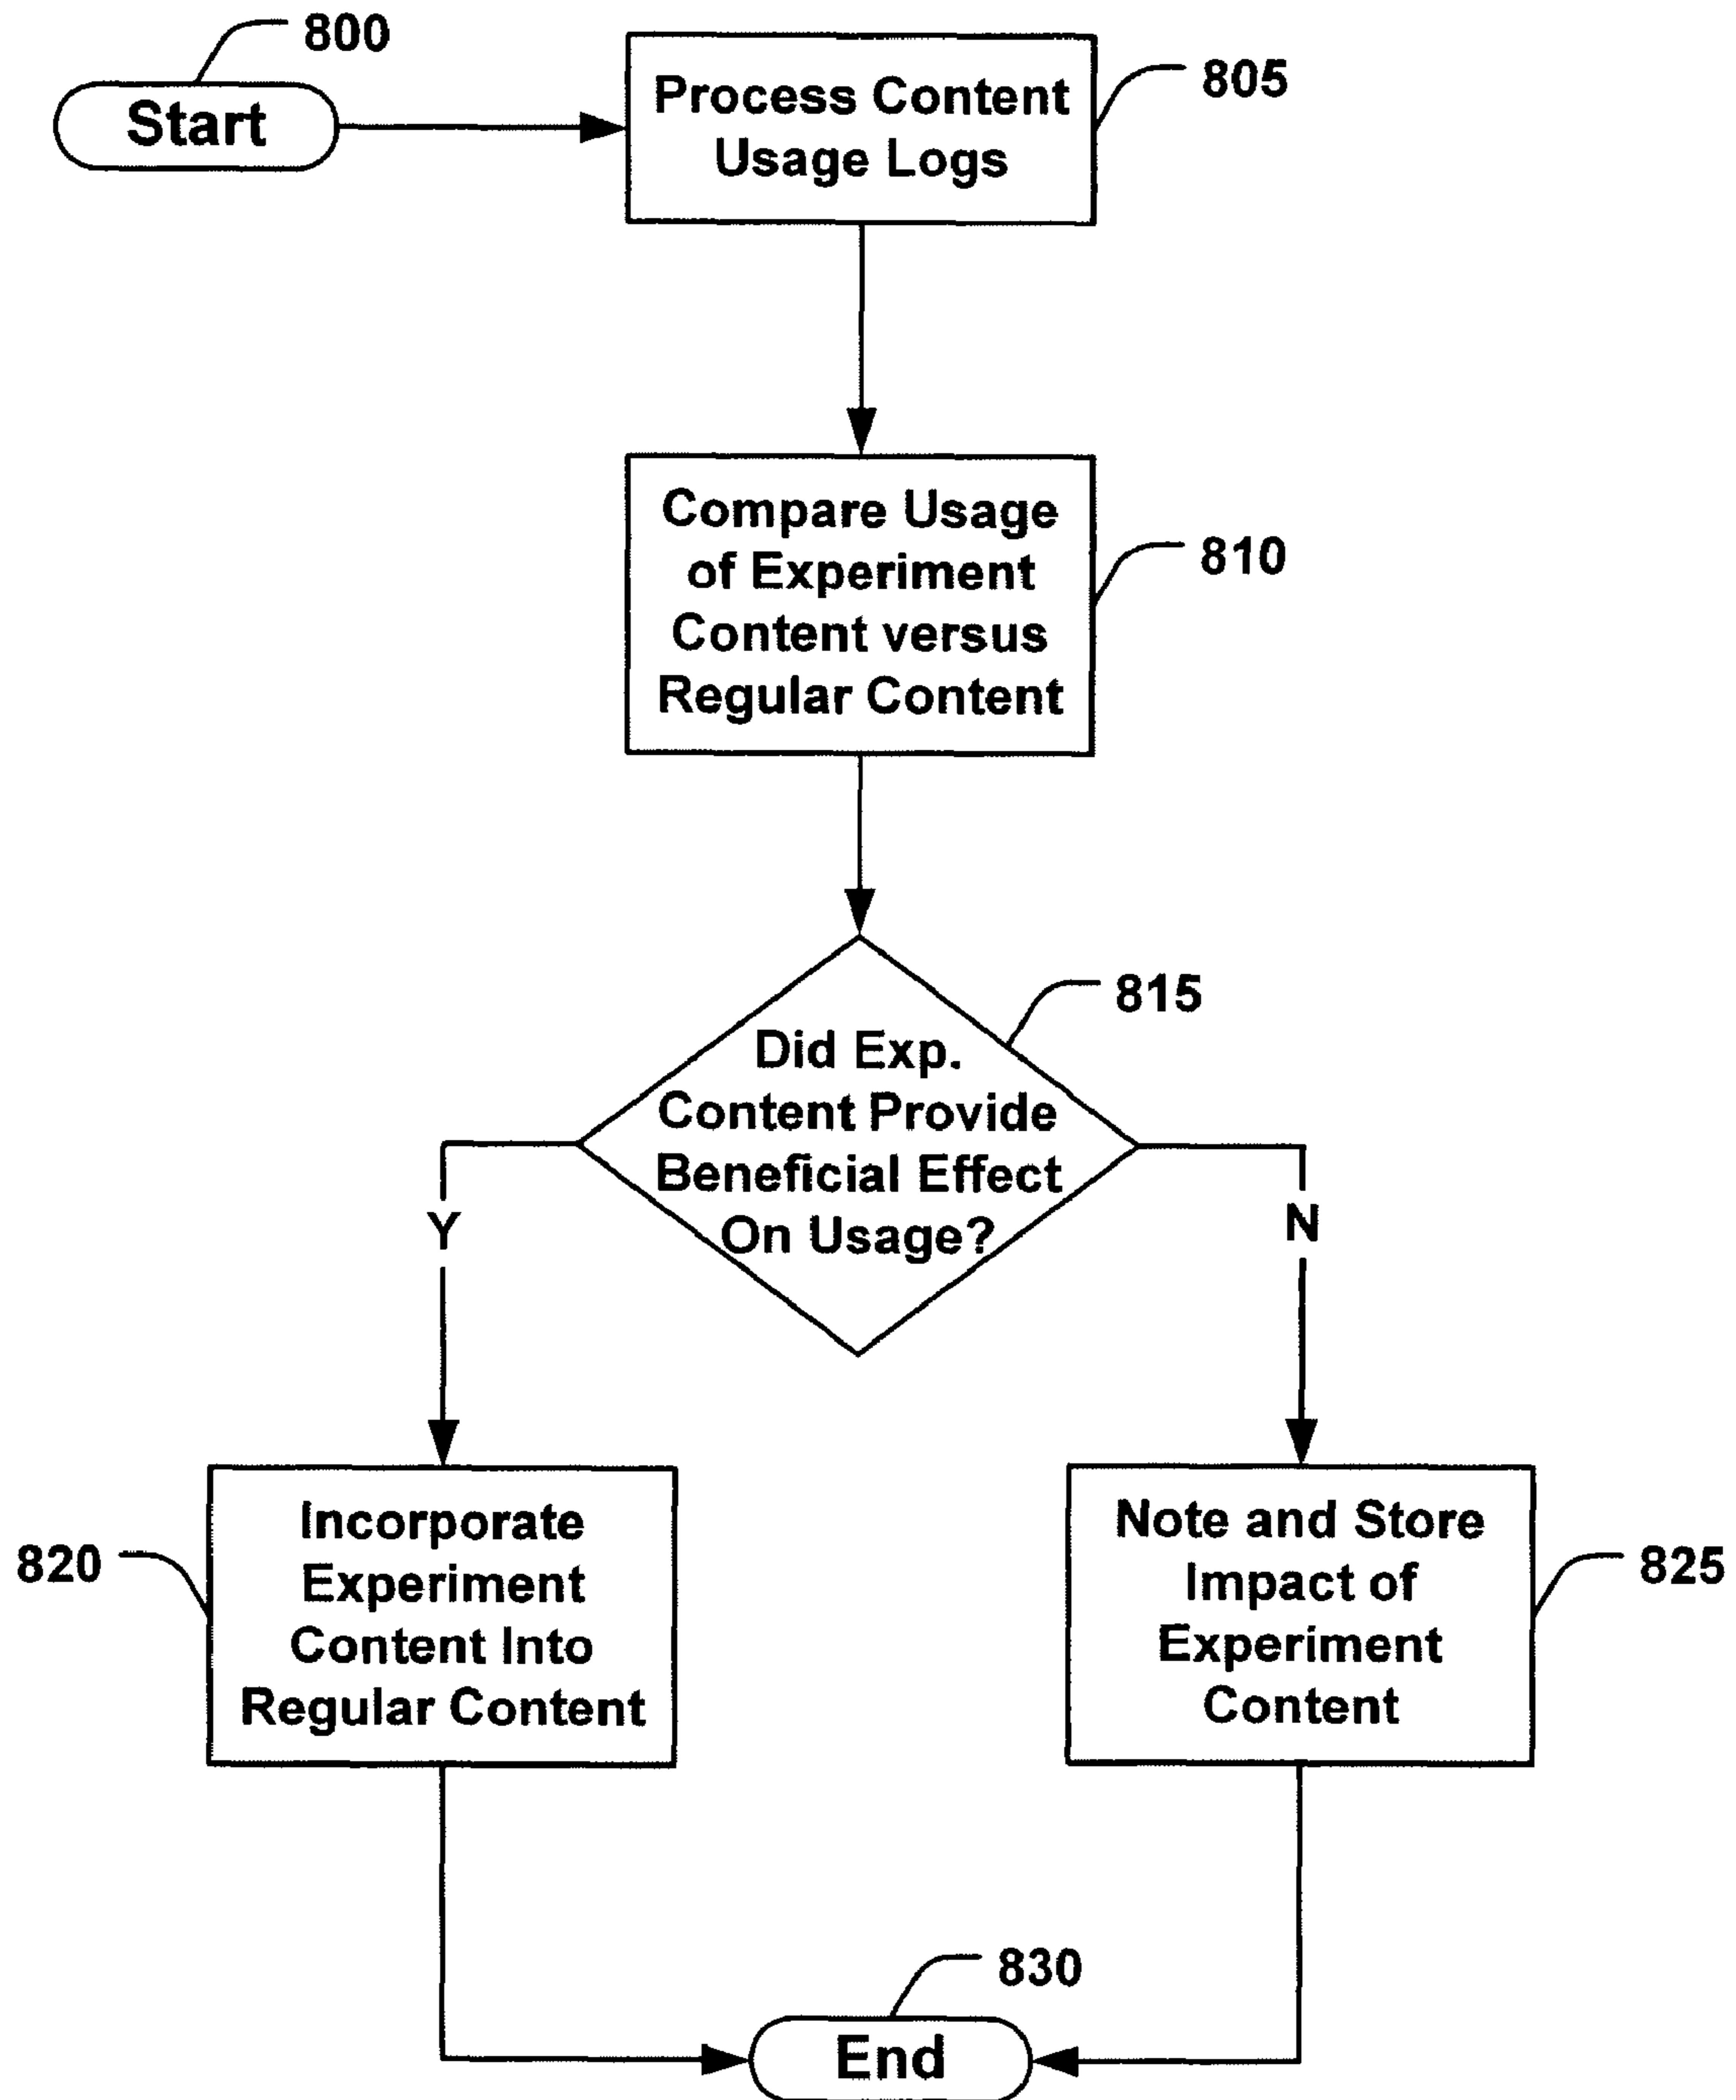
800

Start

Process Content Usage Logs

805

Compare Usage of Experiment Content versus Regular Content

810

815

Did Exp. Content Provide Beneficial Effect On Usage?

Y

N

820

Incorporate Experiment Content Into Regular Content

Note and Store Impact of Experiment Content

825

830

End